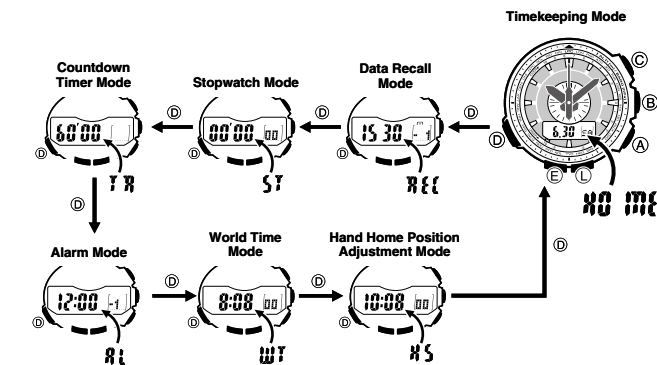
Timekeeping Mode

Countdown Timer Mode

Stopwatch Mode

Data Recall Mode

60'00

00'00 00

15 30 -1

6.30

C

B

A

D

E

L

D

D

D

D

D

D

TR

ST

REL

HOME

D

Alarm Mode

World Time Mode

Hand Home Position Adjustment Mode

12:00 -1

8:08 00

10:08 00

D

D

D

D

D

D

AL

WT

HS